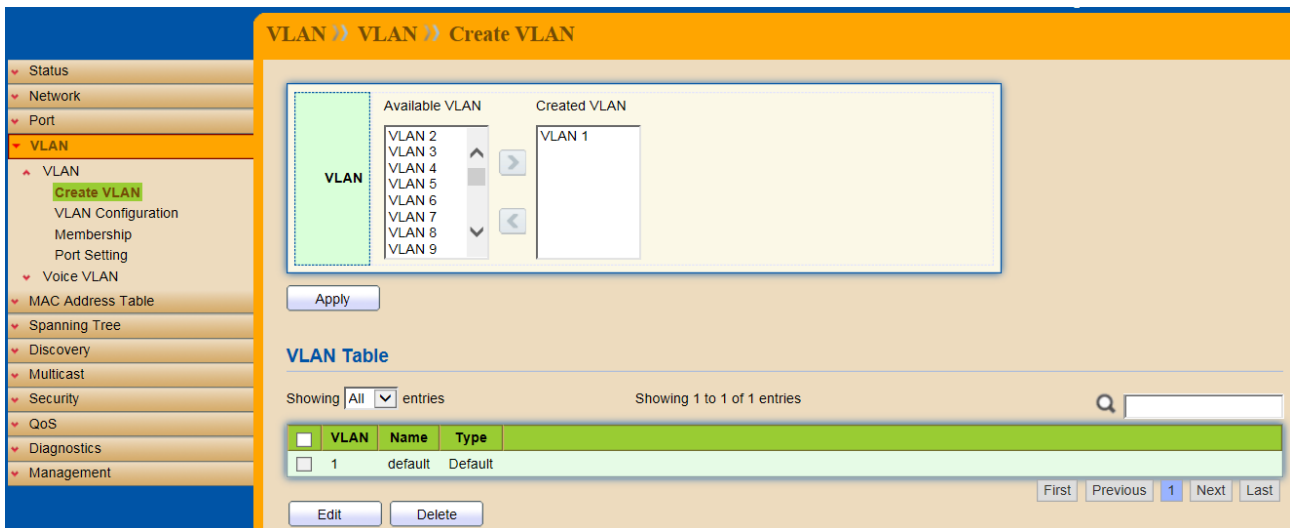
VLAN 》 VLAN 》 Create VLAN

Status
Network
Port
VLAN
VLAN
Create VLAN
VLAN Configuration
Membership
Port Setting
Voice VLAN
MAC Address Table
Spanning Tree
Discovery
Multicast
Security
QoS
Diagnostics
Management

| VLAN | Available VLAN | Created VLAN |
|---|---|---|
| | VLAN 2<br>VLAN 3<br>VLAN 4<br>VLAN 5<br>VLAN 6<br>VLAN 7<br>VLAN 8<br>VLAN 9 | VLAN 1 |

Apply

VLAN Table

Showing All entries

Showing 1 to 1 of 1 entries

| | VLAN | Name | Type |
|---|---|---|---|
| | 1 | default | Default |

First Previous 1 Next Last

Edit Delete